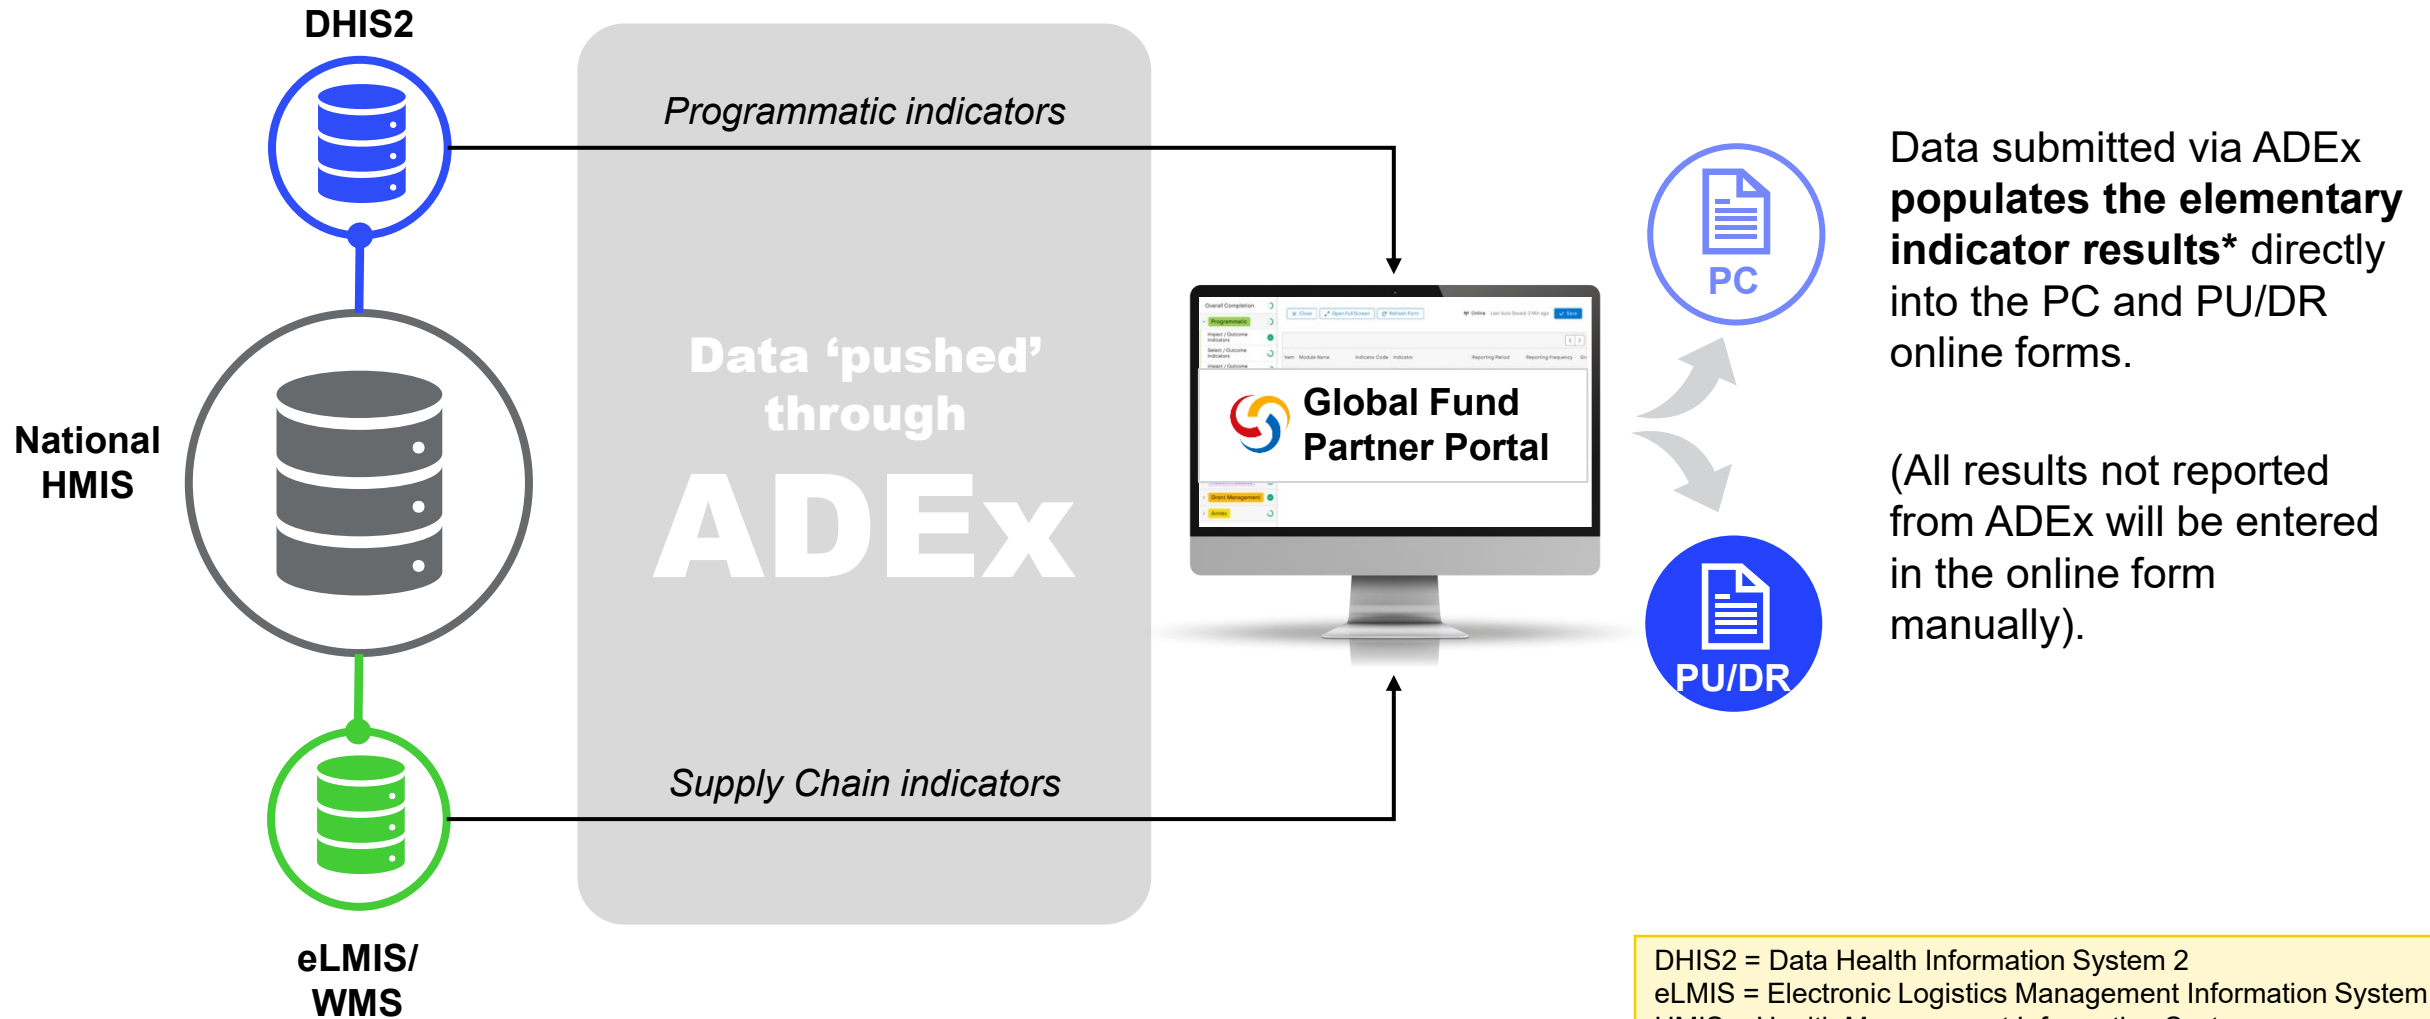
DHIS2

National HMIS

eLMIS/ WMS

Programmatic indicators

Data ‘pushed’ through

ADEx

Supply Chain indicators

Global Fund Partner Portal

PC

PU/DR

Data submitted via ADEx **populates the elementary indicator results*** directly into the PC and PU/DR online forms.

(All results not reported from ADEx will be entered in the online form manually).

DHIS2 = Data Health Information System 2
eLMIS = Electronic Logistics Management Information System
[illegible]